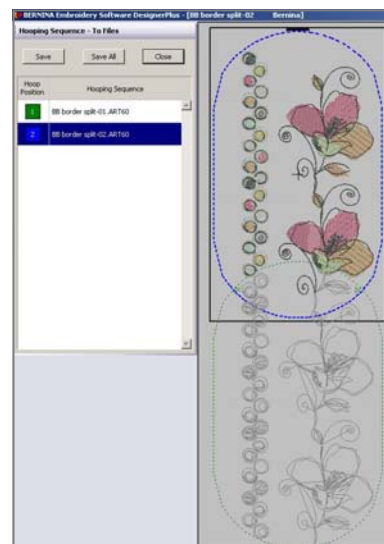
BERNINA Embroidery Software DesignerPlus - [BB border split-02 Bernina]

Hooping Sequence - To Files

Save

Save All

Close

| Hoop Position | Hooping Sequence |
|---|---|
| 1 | BB border split-01.ART60 |
| 2 | BB border split-02.ART60 |